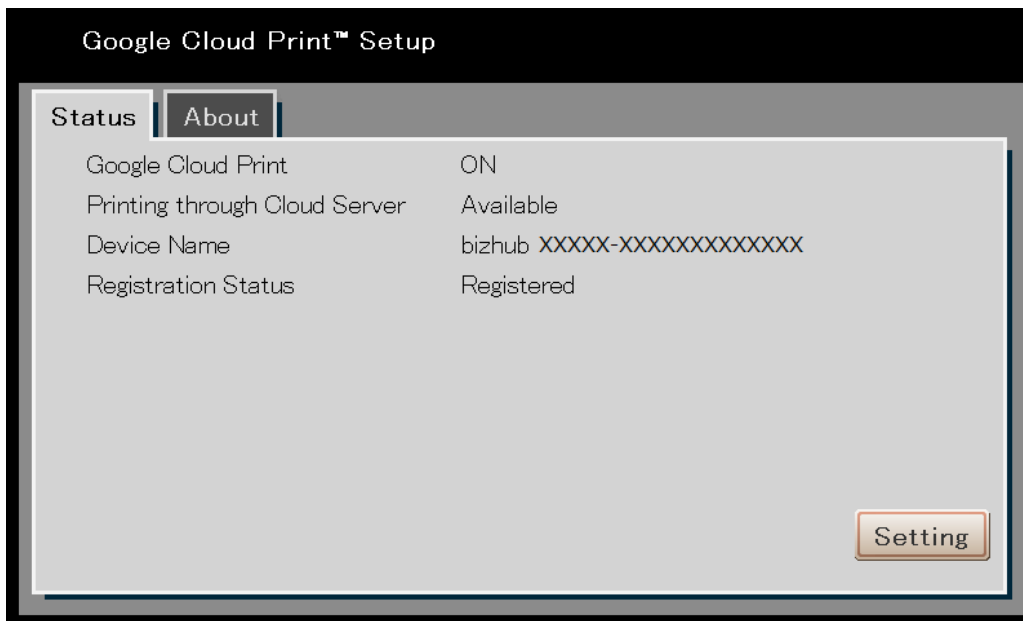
Google Cloud Print™ Setup

Status About

| | |
|---|---|
| Google Cloud Print | ON |
| Printing through Cloud Server | Available |
| Device Name | bizhub XXXXX-XXXXXXXXXXXXX |
| Registration Status | Registered |

Setting